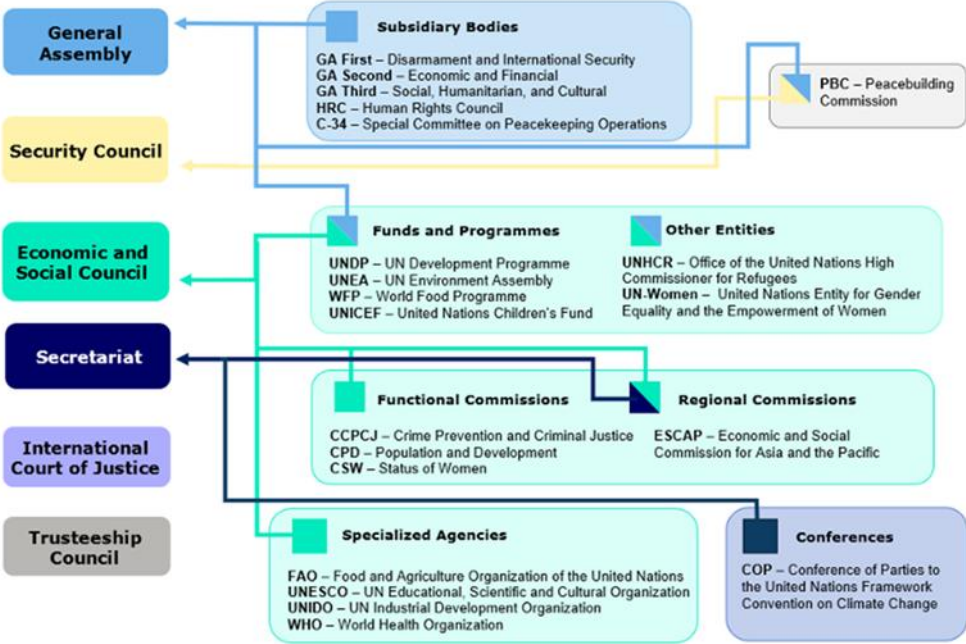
General Assembly

Security Council

Economic and Social Council

Secretariat

International Court of Justice

Trusteeship Council

Subsidiary Bodies

GA First – Disarmament and International Security
GA Second – Economic and Financial
GA Third – Social, Humanitarian, and Cultural
HRC – Human Rights Council
C-34 – Special Committee on Peacekeeping Operations

PBC – Peacebuilding Commission

Funds and Programmes

UNDP – UN Development Programme
UNEA – UN Environment Assembly
WFP – World Food Programme
UNICEF – United Nations Children's Fund

Other Entities

UNHCR – Office of the United Nations High Commissioner for Refugees
UN-Women – United Nations Entity for Gender Equality and the Empowerment of Women

Functional Commissions

CCPCJ – Crime Prevention and Criminal Justice
CPD – Population and Development
CSW – Status of Women

Regional Commissions

ESCAP – Economic and Social Commission for Asia and the Pacific

Specialized Agencies

FAO – Food and Agriculture Organization of the United Nations
UNESCO – UN Educational, Scientific and Cultural Organization
UNIDO – UN Industrial Development Organization
WHO – World Health Organization

Conferences

COP – Conference of Parties to the United Nations Framework Convention on Climate Change